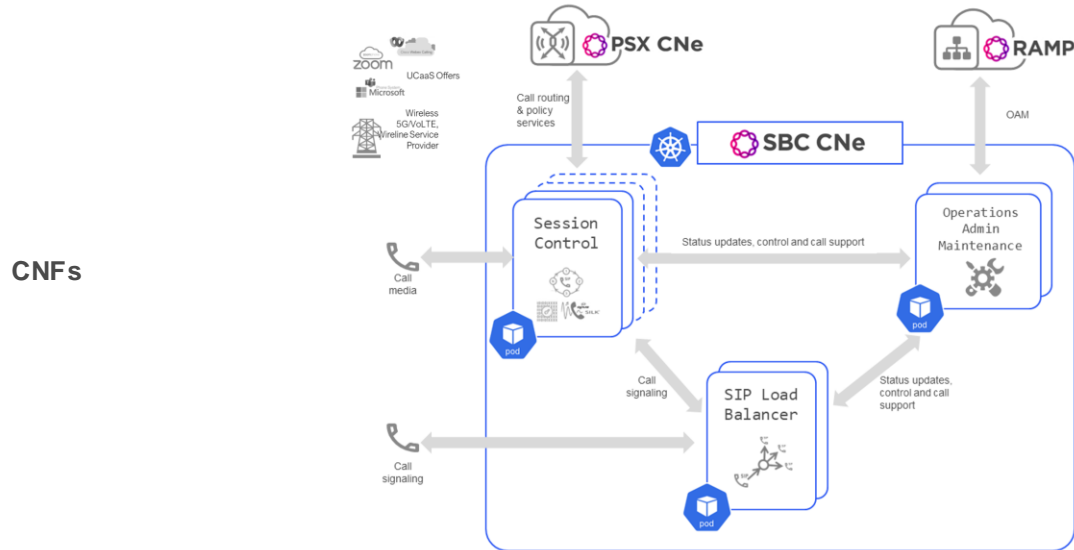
CNFs

zoom

Microsoft

UCaaS Offers

Wireless 5G/VoLTE, Wireline Service Provider

PSX CNe

Call routing & policy services

RAMP

OAM

SBC CNe

Session Control

SILK

pod

Status updates, control and call support

Operations Admin Maintenance

pod

Call media

Call signaling

SIP Load Balancer

Status updates, control and call support

SIP

pod

Call signaling